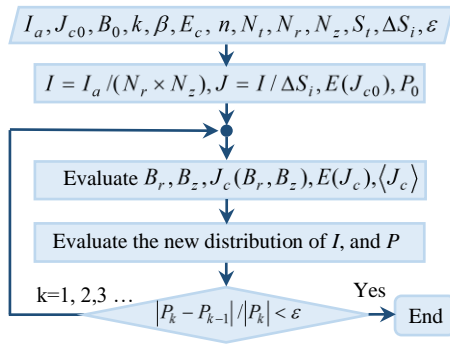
$I_a, J_{c0}, B_0, k, \beta, E_c, n, N_t, N_r, N_z, S_t, \Delta S_i, \varepsilon$

$I = I_a / (N_r \times N_z), J = I / \Delta S_i, E(J_{c0}), P_0$

Evaluate $B_r, B_z, J_c(B_r, B_z), E(J_c), \langle J_c \rangle$

Evaluate the new distribution of $I$, and $P$

k=1, 2,3 …

$\left|P_k - P_{k-1}\right| / \left|P_k\right| < \varepsilon$

Yes

End